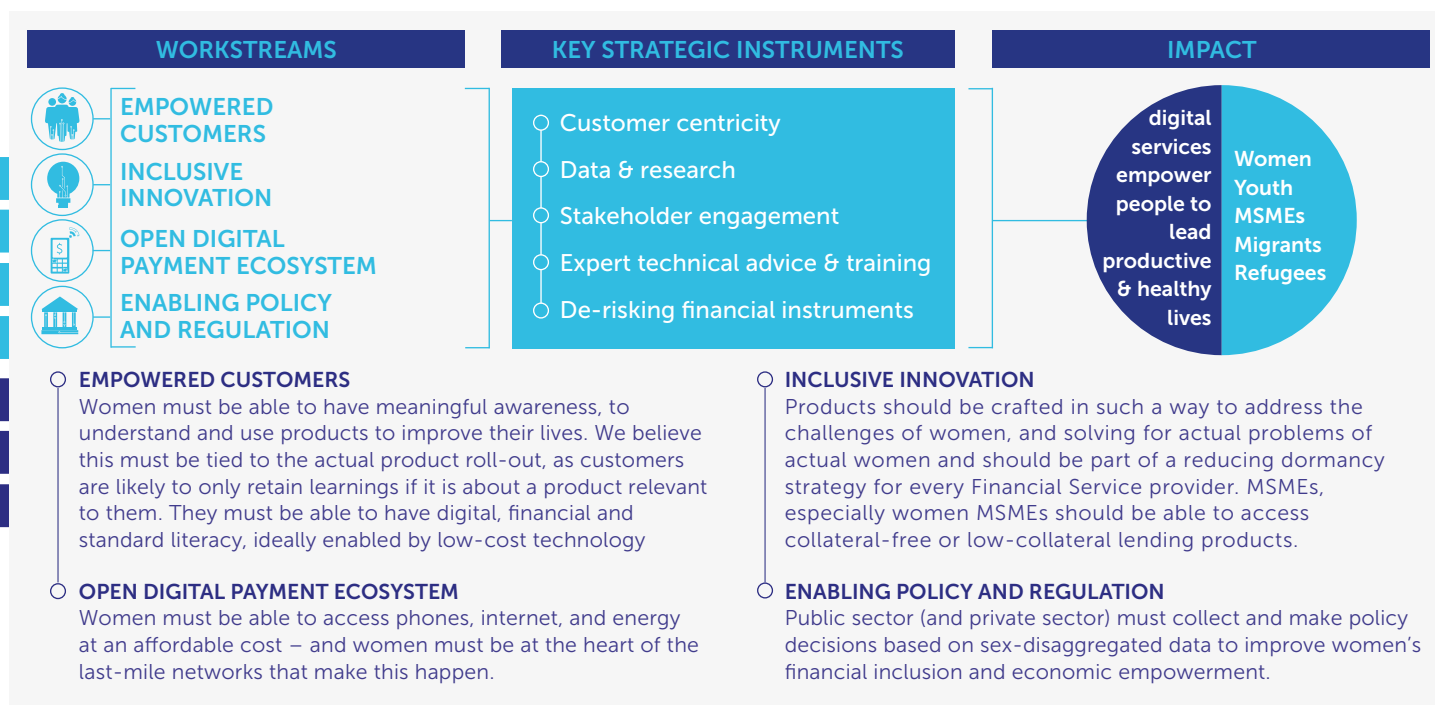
WORKSTREAMS

EMPOWERED CUSTOMERS

INCLUSIVE INNOVATION

OPEN DIGITAL PAYMENT ECOSYSTEM

ENABLING POLICY AND REGULATION

KEY STRATEGIC INSTRUMENTS

Customer centricity

Data & research

Stakeholder engagement

Expert technical advice & training

De-risking financial instruments

IMPACT

digital services empower people to lead productive & healthy lives

Women
Youth
MSMEs
Migrants
Refugees

EMPOWERED CUSTOMERS
Women must be able to have meaningful awareness, to understand and use products to improve their lives. We believe this must be tied to the actual product roll-out, as customers are likely to only retain learnings if it is about a product relevant to them. They must be able to have digital, financial and standard literacy, ideally enabled by low-cost technology

OPEN DIGITAL PAYMENT ECOSYSTEM
Women must be able to access phones, internet, and energy at an affordable cost – and women must be at the heart of the last-mile networks that make this happen.

INCLUSIVE INNOVATION
Products should be crafted in such a way to address the challenges of women, and solving for actual problems of actual women and should be part of a reducing dormancy strategy for every Financial Service provider. MSMEs, especially women MSMEs should be able to access collateral-free or low-collateral lending products.

ENABLING POLICY AND REGULATION
Public sector (and private sector) must collect and make policy decisions based on sex-disaggregated data to improve women's financial inclusion and economic empowerment.